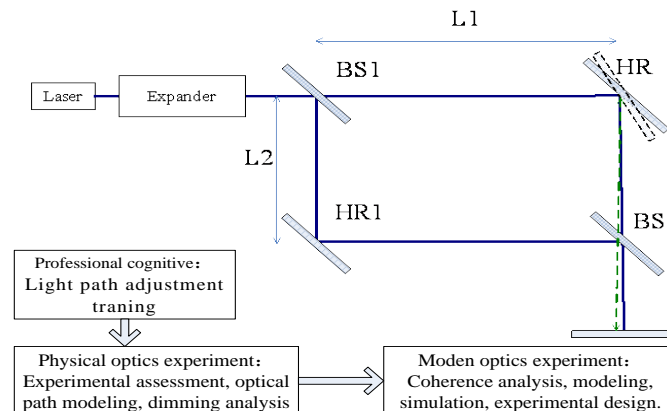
L1

Laser

Expander

BS1

HR

L2

HR1

BS

Professional cognitive：
Light path adjustment traning

Physical optics experiment：
Experimental assessment, optical path modeling, dimming analysis

Moden optics experiment：
Coherence analysis, modeling, simulation, experimental design.